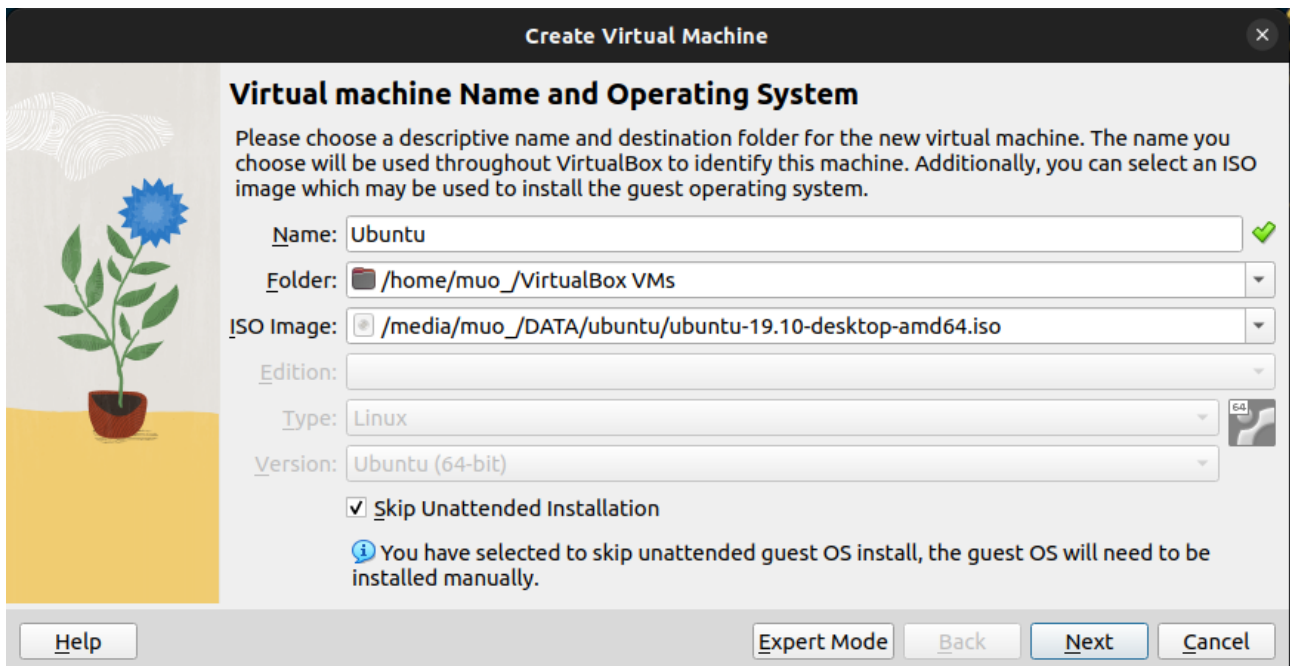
Create Virtual Machine

Virtual machine Name and Operating System

Please choose a descriptive name and destination folder for the new virtual machine. The name you choose will be used throughout VirtualBox to identify this machine. Additionally, you can select an ISO image which may be used to install the guest operating system.

Name: Ubuntu

Folder: /home/muo_/VirtualBox VMs

ISO Image: /media/muo_/DATA/ubuntu/ubuntu-19.10-desktop-amd64.iso

Edition:

Type: Linux

Version: Ubuntu (64-bit)

64

Skip Unattended Installation

You have selected to skip unattended guest OS install, the guest OS will need to be installed manually.

Help

Expert Mode

Back

Next

Cancel